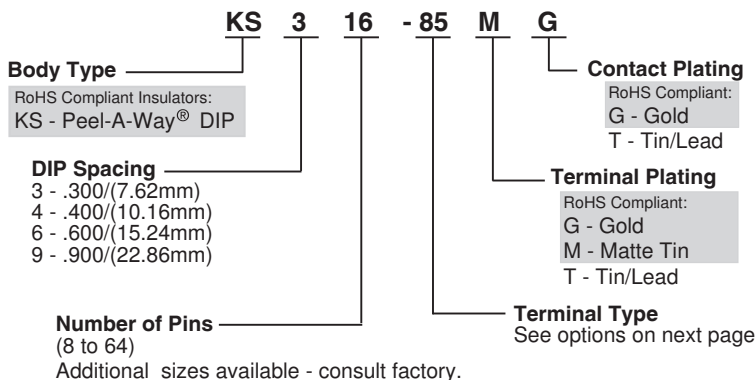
KS 3 16 - 85 M G

Body Type
RoHS Compliant Insulators:
KS - Peel-A-Way® DIP

Contact Plating
RoHS Compliant:
G - Gold
T - Tin/Lead

DIP Spacing
3 - .300/(7.62mm)
4 - .400/(10.16mm)
6 - .600/(15.24mm)
9 - .900/(22.86mm)

Terminal Plating
RoHS Compliant:
G - Gold
M - Matte Tin
T - Tin/Lead

Terminal Type
See options on next page

Number of Pins
(8 to 64)
Additional sizes available - consult factory.